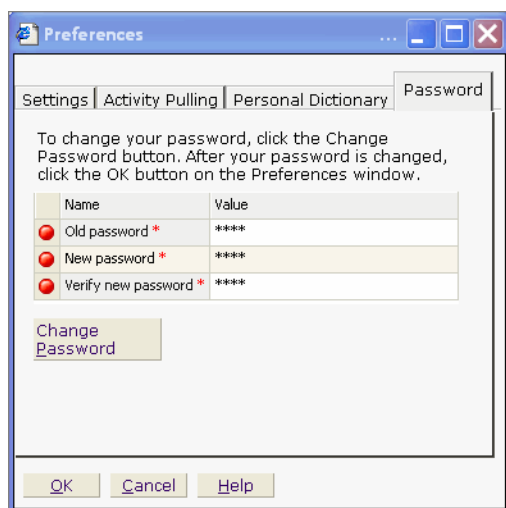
Preferences ...

Settings | Activity Pulling | Personal Dictionary | Password

To change your password, click the Change Password button. After your password is changed, click the OK button on the Preferences window.

| | Name | Value |
|---|---|---|
| | Old password * | **** |
| | New password * | **** |
| | Verify new password * | **** |

Change Password

OK Cancel Help